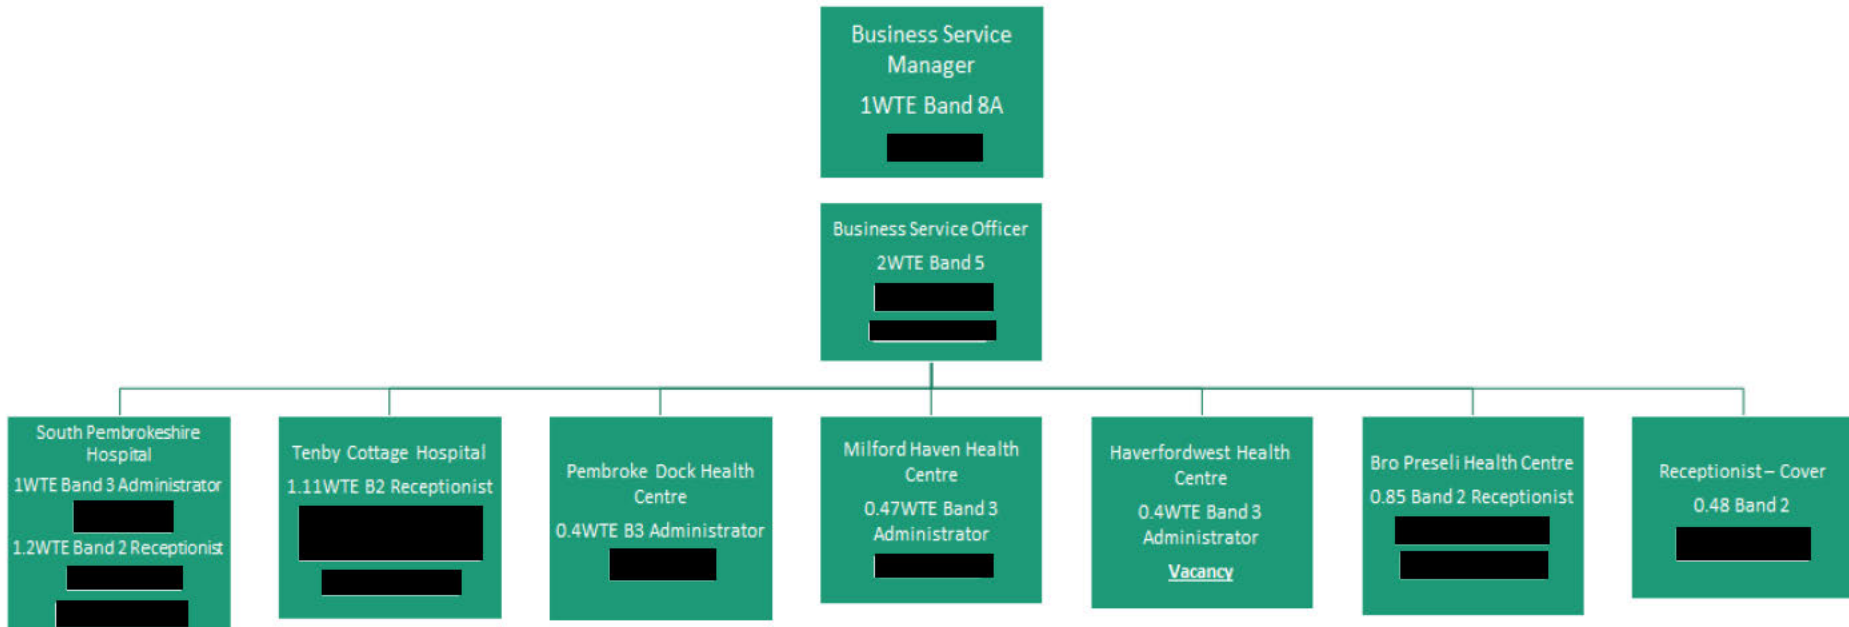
Business Service Manager
1WTE Band 8A

Business Service Officer
2WTE Band 5

South Pembrokeshire Hospital
1WTE Band 3 Administrator
1.2WTE Band 2 Receptionist

Tenby Cottage Hospital
1.11WTE B2 Receptionist

Pembroke Dock Health Centre
0.4WTE B3 Administrator

Milford Haven Health Centre
0.47WTE Band 3 Administrator

Haverfordwest Health Centre
0.4WTE Band 3 Administrator
Vacancy

Bro Preseli Health Centre
0.85 Band 2 Receptionist

Receptionist – Cover
0.48 Band 2